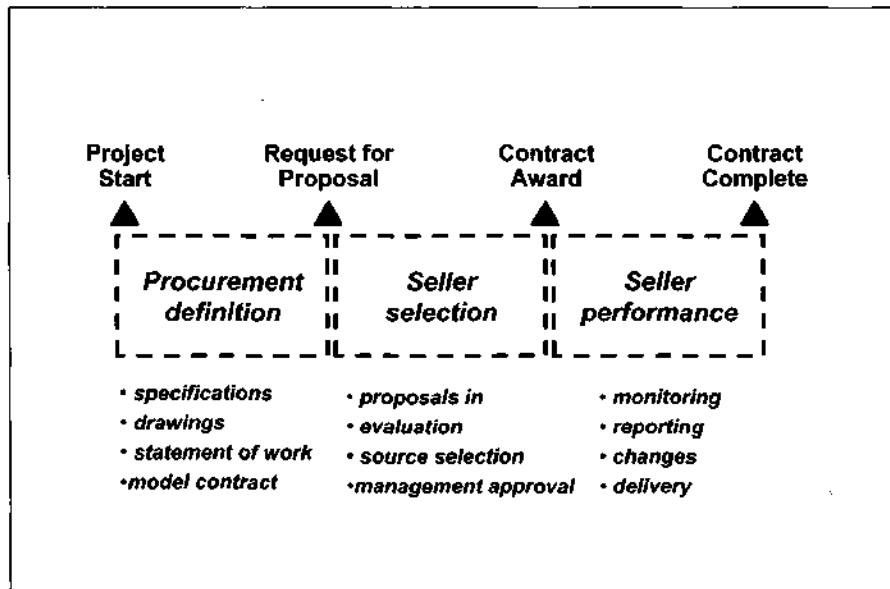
Project Start

Request for Proposal

Contract Award

Contract Complete

Procurement definition

Seller selection

Seller performance

• specifications
• drawings
• statement of work
•model contract

• proposals in
• evaluation
• source selection
•management approval

• monitoring
• reporting
• changes
• delivery